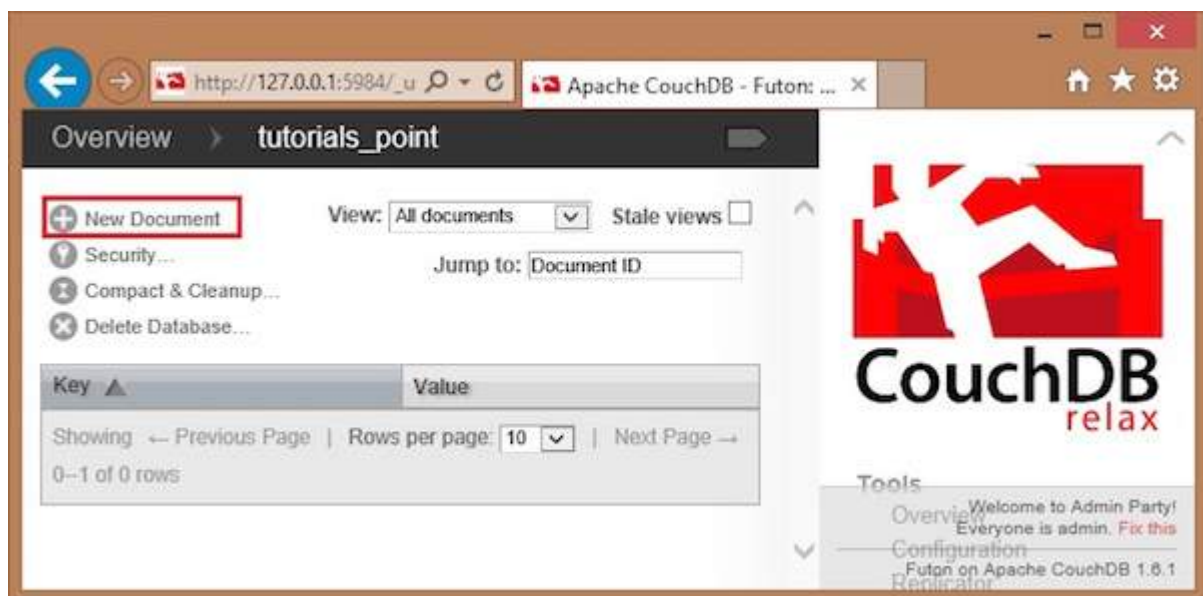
http://127.0.0.1:5984/_u

Apache CouchDB - Futon: ...

Overview › tutorials_point

New Document
Security...
Compact & Cleanup...
Delete Database...

View: All documents
Stale views
Jump to: Document ID

| Key ▲ | Value |
|---|---|

Showing ← Previous Page | Rows per page: 10 | Next Page →
0–1 of 0 rows

CouchDB
relax

Tools
Overview
Configuration
Replicator

Welcome to Admin Party!
Everyone is admin. Fix this

Futon on Apache CouchDB 1.6.1